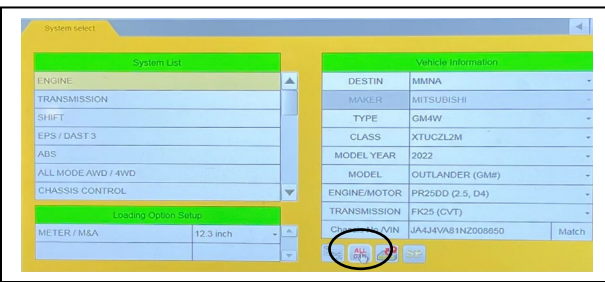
System select

System List

ENGINE
TRANSMISSION
SHIFT
EPS / DAST 3
ABS
ALL MODE AWD / 4WD
CHASSIS CONTROL

Loading Option Setup

| METER / M&A | 12.3 inch |
|---|---|
| | |

Vehicle Information

| DESTIN | MMNA |
|---|---|
| MAKER | MITSUBISHI |
| TYPE | GM4W |
| CLASS | XTUCZL2M |
| MODEL YEAR | 2022 |
| MODEL | OUTLANDER (GM#) |
| ENGINE/MOTOR | PR25DD (2.5, D4) |
| TRANSMISSION | FK25 (CVT) |
| Chassis No./VIN | JA4J4VA81NZ008650 |

Match

ALL DTC